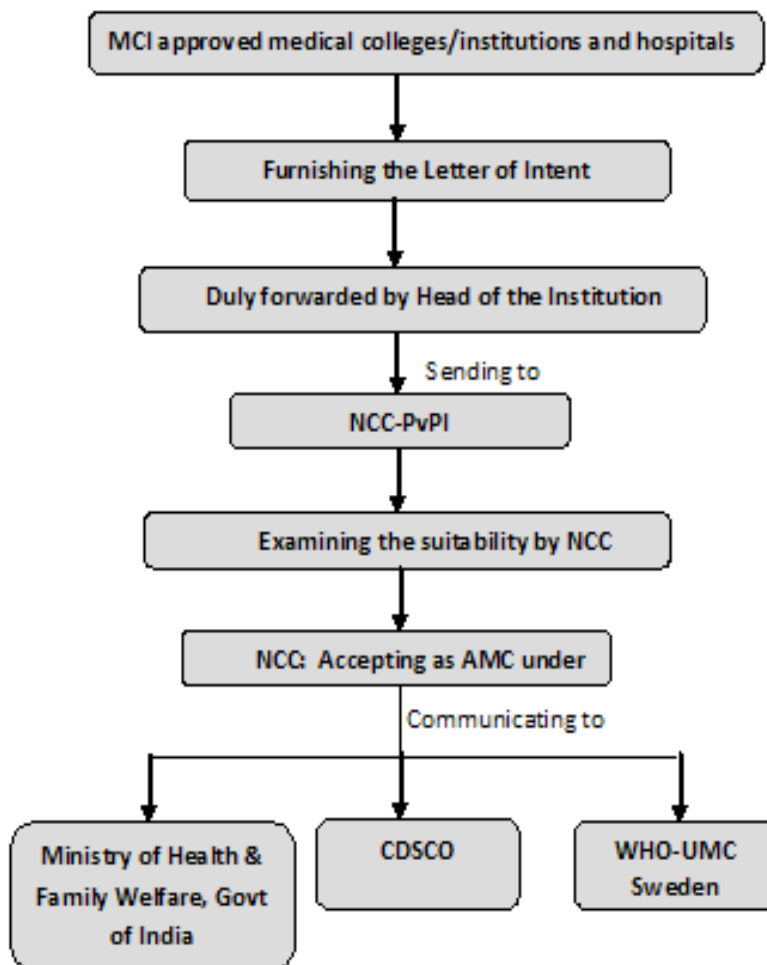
MCI approved medical colleges/institutions and hospitals

Furnishing the Letter of Intent

Duly forwarded by Head of the Institution

Sending to

NCC-PvPI

Examining the suitability by NCC

NCC: Accepting as AMC under

Communicating to

Ministry of Health & Family Welfare, Govt of India

CDSCO

WHO-UMC Sweden